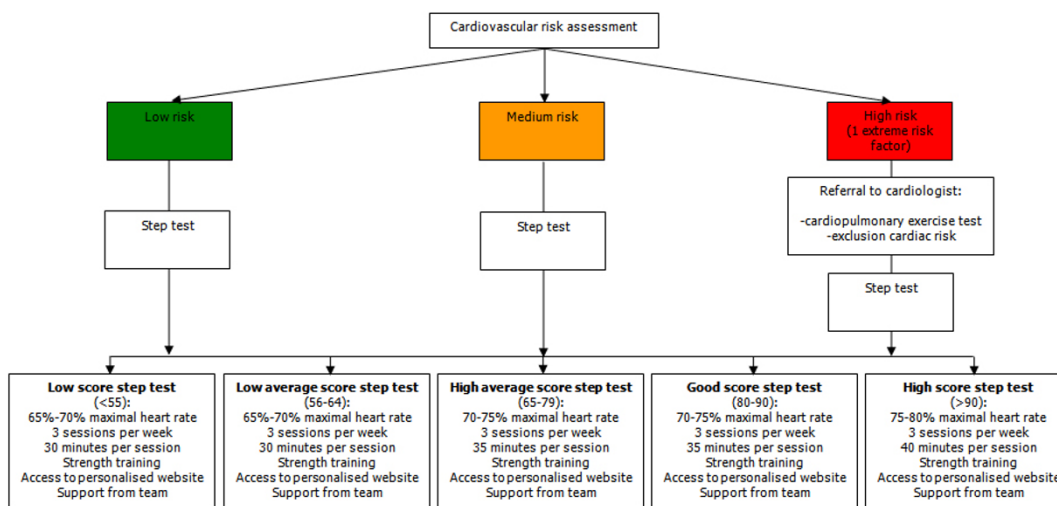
Cardiovascular risk assessment

Low risk

Medium risk

High risk
(1 extreme risk factor)

Step test

Step test

Referral to cardiologist:

-cardiopulmonary exercise test
-exclusion cardiac risk

Step test

**Low score step test**
(<55):
65%-70% maximal heart rate
3 sessions per week
30 minutes per session
Strength training
Access to personalised website
Support from team

**Low average score step test**
(56-64):
65%-70% maximal heart rate
3 sessions per week
30 minutes per session
Strength training
Access to personalised website
Support from team

**High average score step test**
(65-79):
70-75% maximal heart rate
3 sessions per week
35 minutes per session
Strength training
Access to personalised website
Support from team

**Good score step test**
(80-90):
70-75% maximal heart rate
3 sessions per week
35 minutes per session
Strength training
Access to personalised website
Support from team

**High score step test**
(>90):
75-80% maximal heart rate
3 sessions per week
40 minutes per session
Strength training
Access to personalised website
Support from team